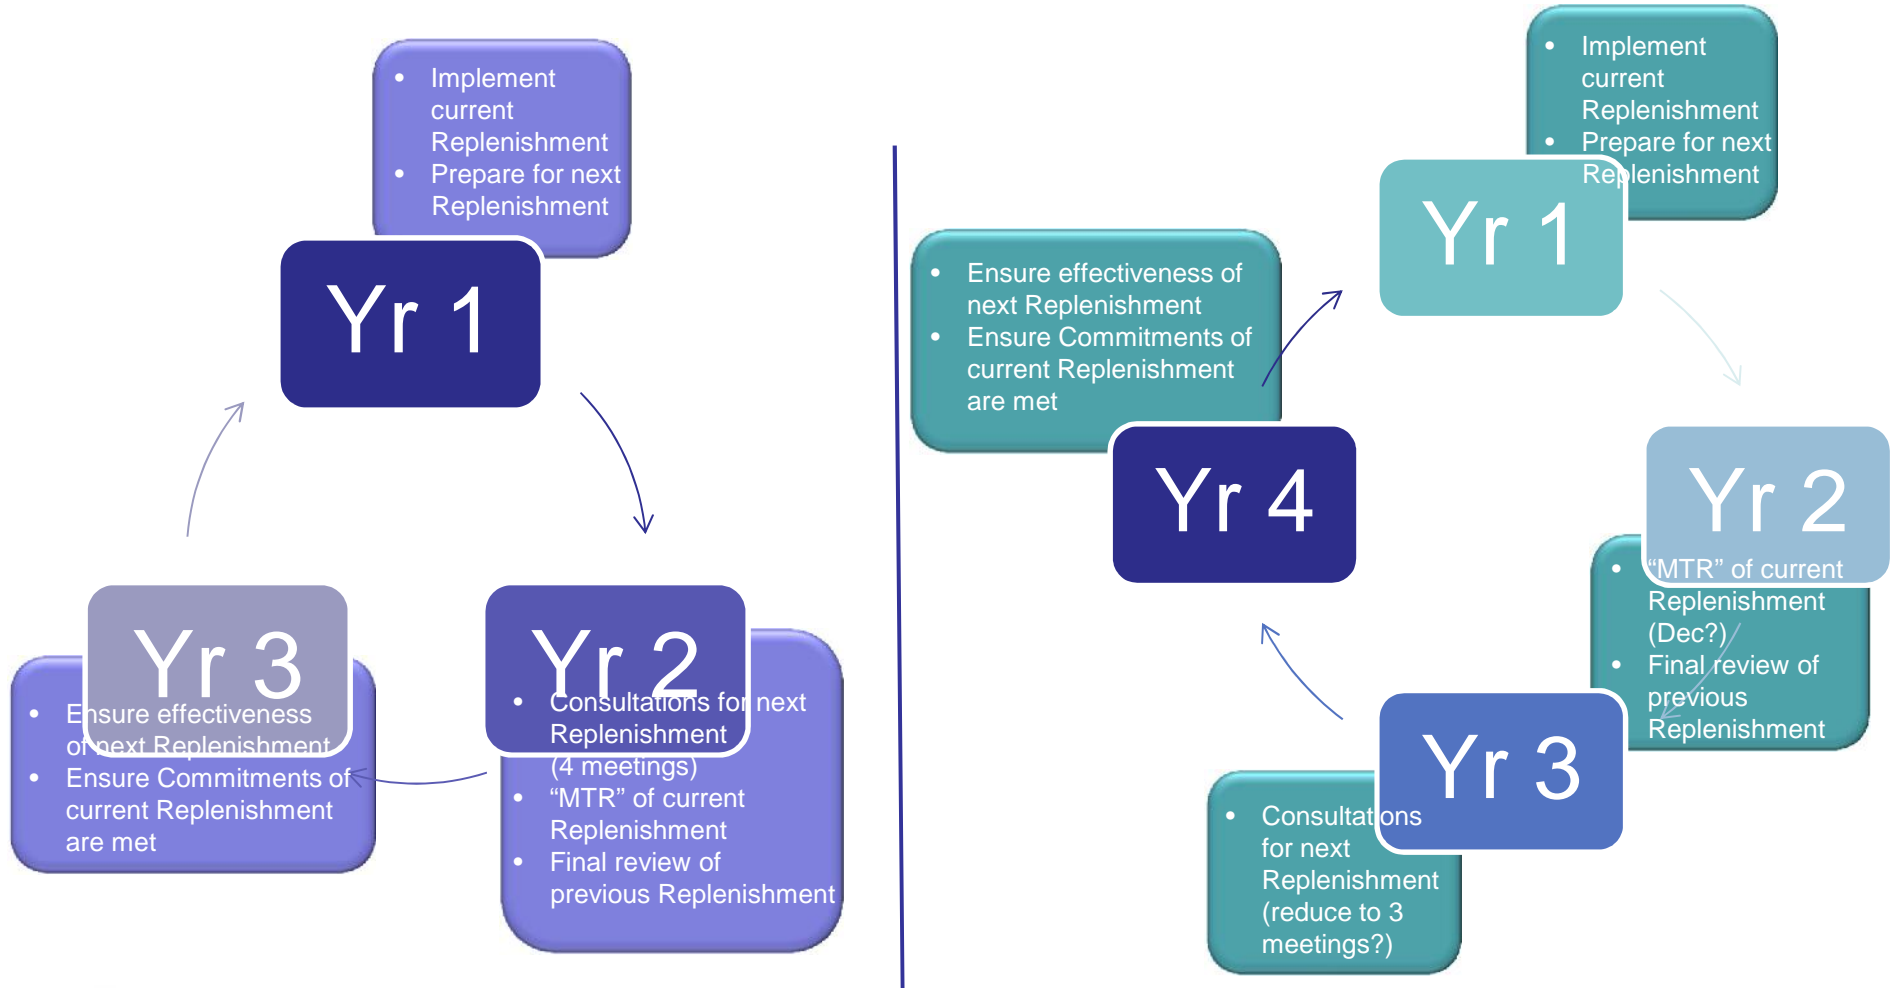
- Implement current Replenishment
- Prepare for next Replenishment

Yr 1

Yr 2

- Consultations for next Replenishment (4 meetings)
- “MTR” of current Replenishment
- Final review of previous Replenishment

Yr 3

- Ensure effectiveness of next Replenishment
- Ensure Commitments of current Replenishment are met

- Implement current Replenishment
- Prepare for next Replenishment

Yr 1

Yr 2

- “MTR” of current Replenishment (Dec?)
- Final review of previous Replenishment

Yr 3

- Consultations for next Replenishment (reduce to 3 meetings?)

Yr 4

- Ensure effectiveness of next Replenishment
- Ensure Commitments of current Replenishment are met